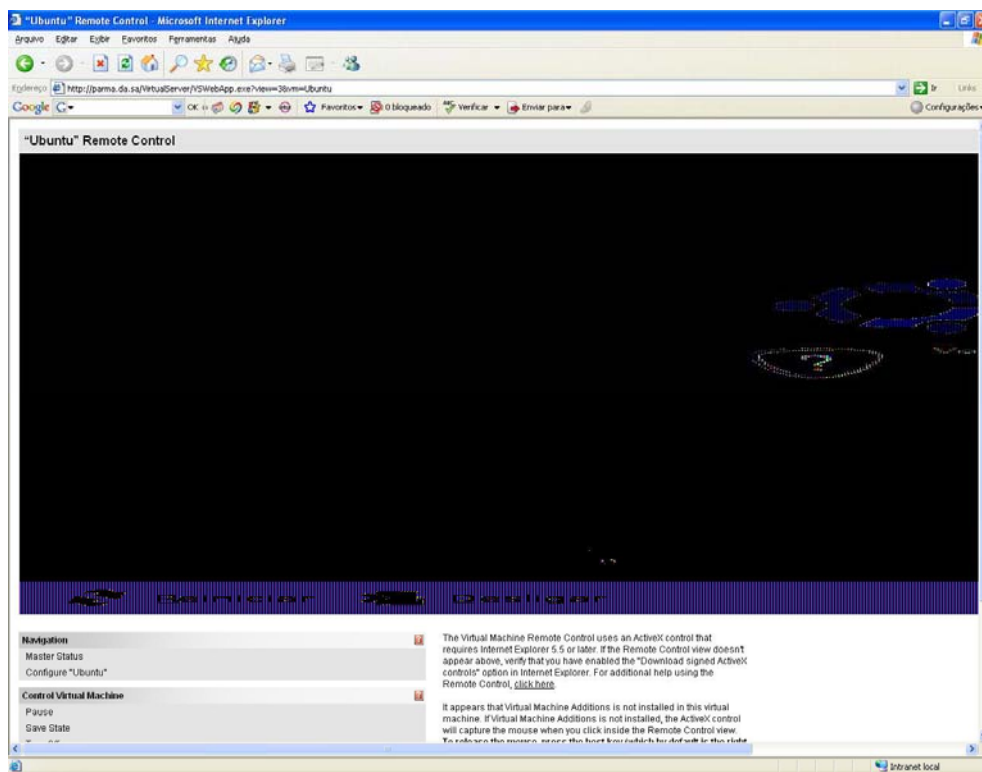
"Ubuntu" Remote Control - Microsoft Internet Explorer

Arquivo Editar Exibir Favoritos Ferramentas Ajuda

Endereço http://parma.da.sa/VirtualServer/VSWebApp.exe?view=3&vm=Ubuntu

Ir Links

Google G- OK Favoritos 0 bloqueado Verificar Enviar para Configurações

"Ubuntu" Remote Control

Reiniciar Desligar

Navigation
Master Status
Configure "Ubuntu"

Control Virtual Machine
Pause
Save State

The Virtual Machine Remote Control uses an ActiveX control that requires Internet Explorer 5.5 or later. If the Remote Control view doesn't appear above, verify that you have enabled the "Download signed ActiveX controls" option in Internet Explorer. For additional help using the Remote Control, click here.

It appears that Virtual Machine Additions is not installed in this virtual machine. If Virtual Machine Additions is not installed, the ActiveX control will capture the mouse when you click inside the Remote Control view. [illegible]

Intranet local